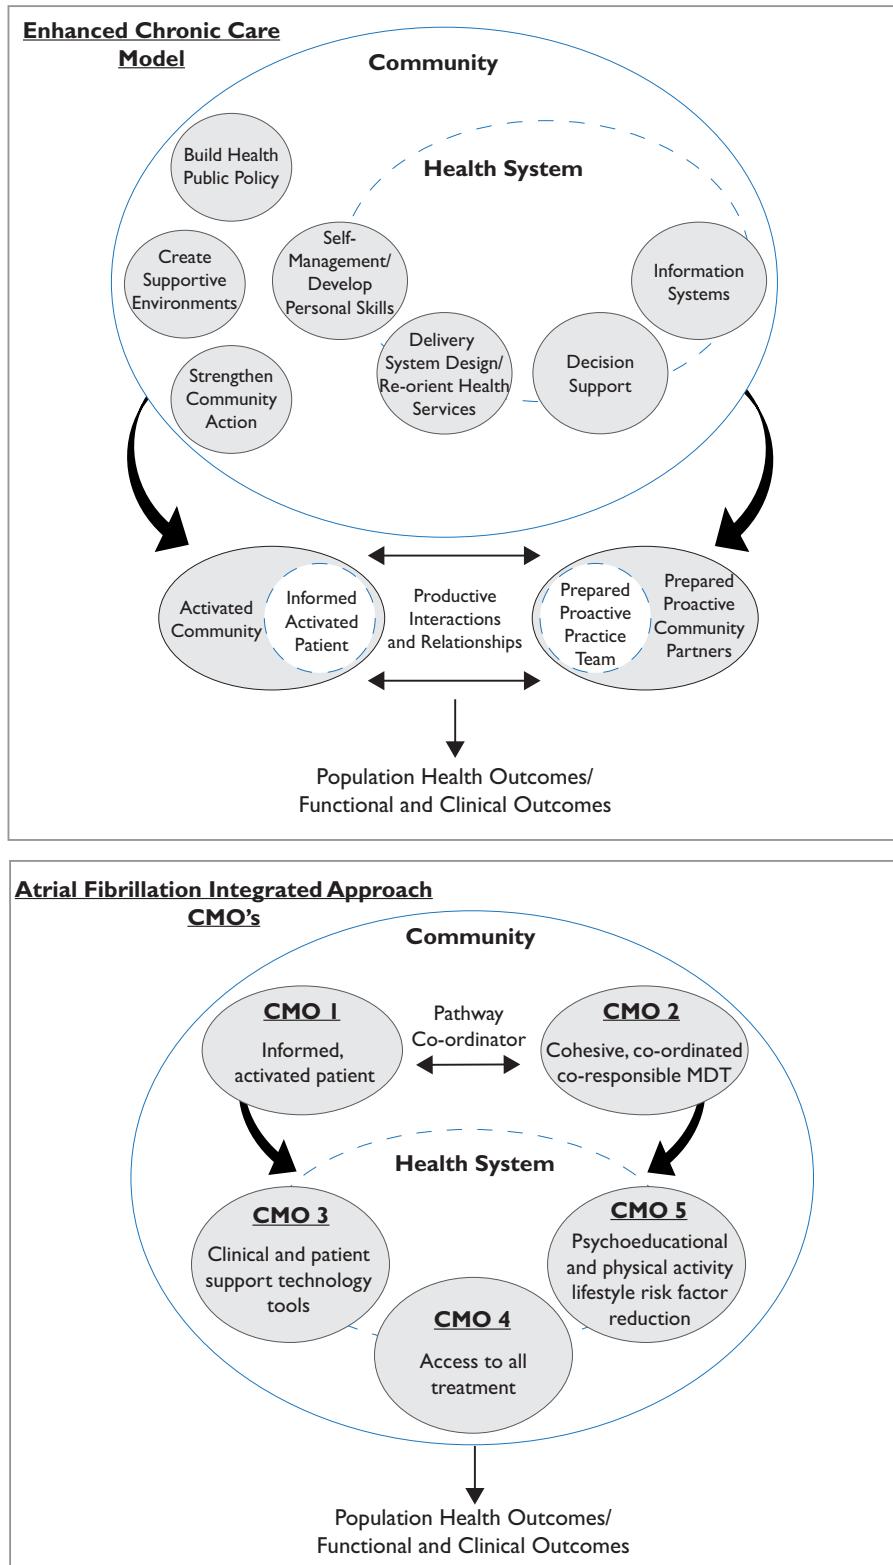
Enhanced Chronic Care Model

Community

Build Health Public Policy

Health System

Create Supportive Environments

Self-Management/ Develop Personal Skills

Information Systems

Delivery System Design/ Re-orient Health Services

Decision Support

Strengthen Community Action

Activated Community

Informed Activated Patient

Productive Interactions and Relationships

Prepared Proactive Practice Team

Prepared Proactive Community Partners

Population Health Outcomes/ Functional and Clinical Outcomes

Atrial Fibrillation Integrated Approach CMO's

Community

CMO 1
Informed, activated patient

Pathway Co-ordinator

CMO 2
Cohesive, co-ordinated co-responsible MDT

Health System

CMO 3
Clinical and patient support technology tools

CMO 5
Psychoeducational and physical activity lifestyle risk factor reduction

CMO 4
Access to all treatment

Population Health Outcomes/ Functional and Clinical Outcomes